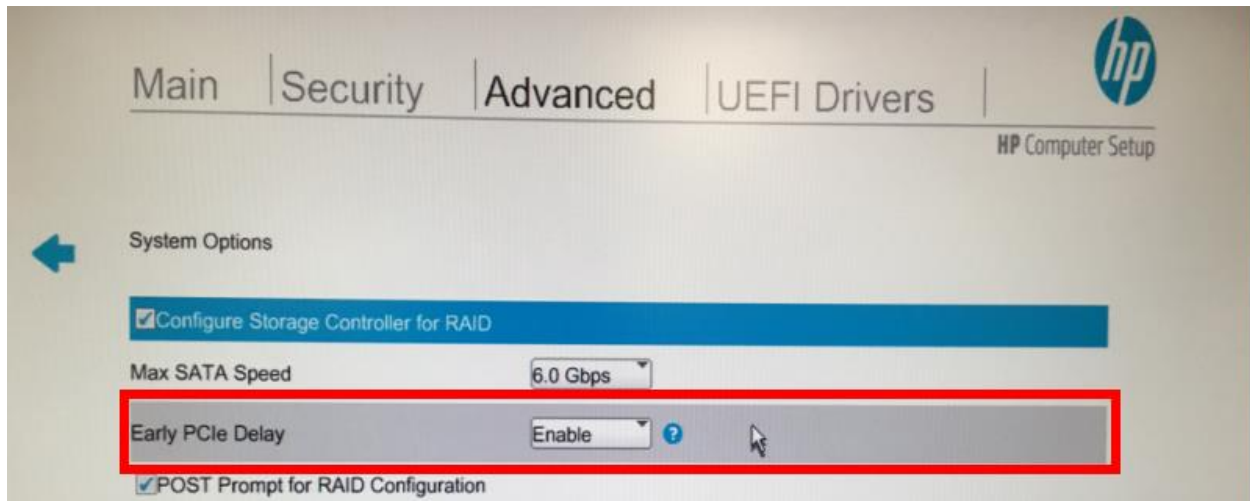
Main | Security | Advanced | UEFI Drivers |

hp

HP Computer Setup

System Options

Configure Storage Controller for RAID

Max SATA Speed 6.0 Gbps

Early PCIe Delay Enable ?

POST Prompt for RAID Configuration